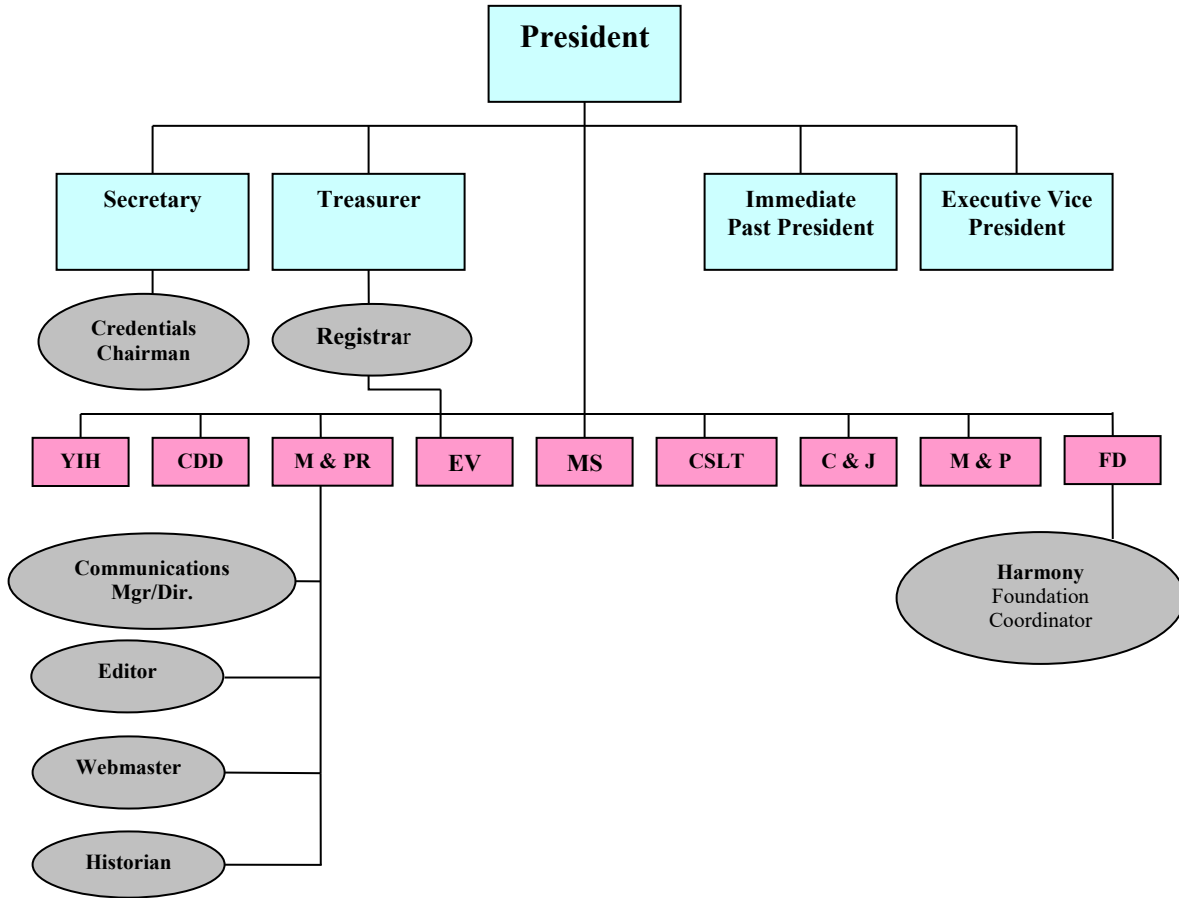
President

Secretary

Treasurer

Immediate Past President

Executive Vice President

Credentials Chairman

Registrar

YIH

CDD

M & PR

EV

MS

CSLT

C & J

M & P

FD

Communications Mgr/Dir.

Editor

Webmaster

Historian

Harmony Foundation Coordinator